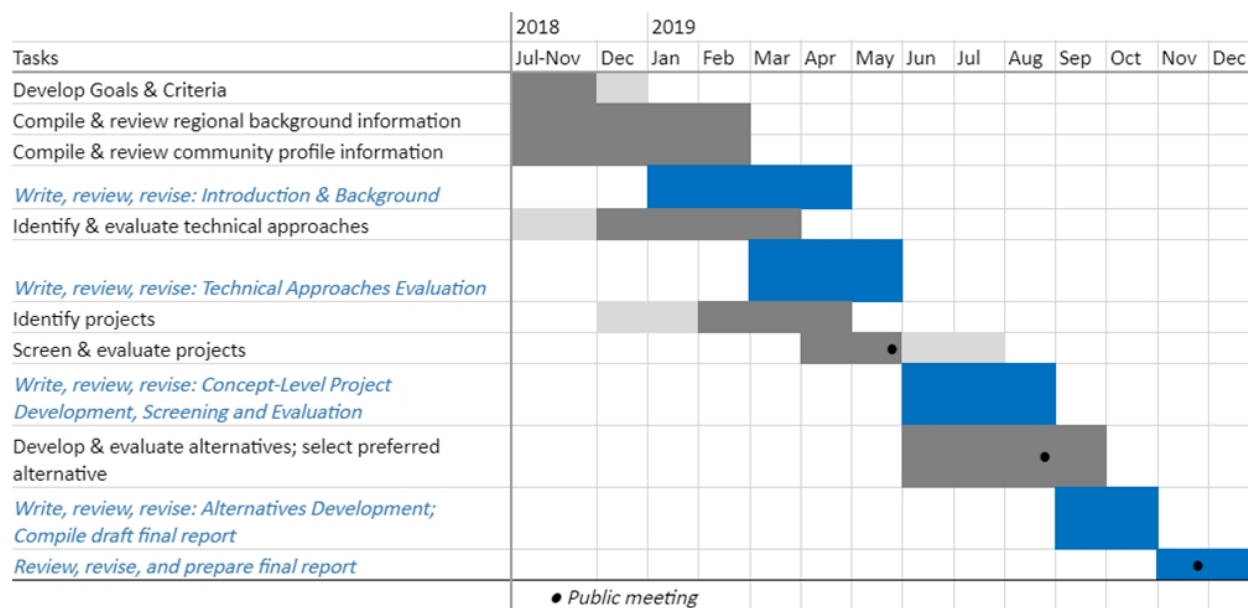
| Tasks | 2018 Jul-Nov | Dec | 2019 Jan | Feb | Mar | Apr | May | Jun | Jul | Aug | Sep | Oct | Nov | Dec |
|---|---|---|---|---|---|---|---|---|---|---|---|---|---|---|
| Develop Goals & Criteria | | | | | | | | | | | | | | |
| Compile & review regional background information | | | | | | | | | | | | | | |
| Compile & review community profile information | | | | | | | | | | | | | | |
| *Write, review, revise: Introduction & Background* | | | | | | | | | | | | | | |
| Identify & evaluate technical approaches | | | | | | | | | | | | | | |
| *Write, review, revise: Technical Approaches Evaluation* | | | | | | | | | | | | | | |
| Identify projects | | | | | | | | | | | | | | |
| Screen & evaluate projects | | | | | | | ● | | | | | | | |
| *Write, review, revise: Concept-Level Project Development, Screening and Evaluation* | | | | | | | | | | | | | | |
| Develop & evaluate alternatives; select preferred alternative | | | | | | | | | | ● | | | | |
| *Write, review, revise: Alternatives Development; Compile draft final report* | | | | | | | | | | | | | | |
| *Review, revise, and prepare final report* | | | | | | | | | | | | | | ● |

● *Public meeting*